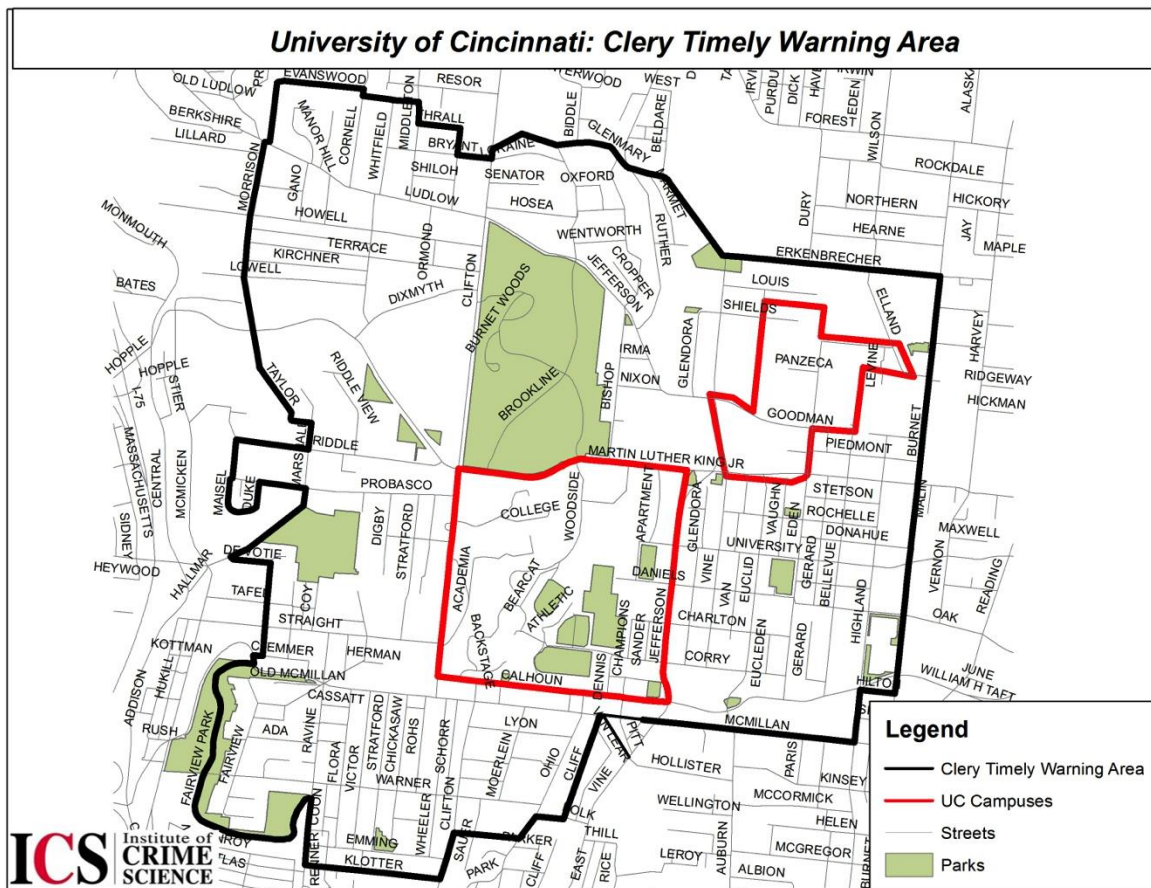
University of Cincinnati: Clery Timely Warning Area

OLD LUDLOW
EVANSWOOD
RESOR
ERWOOD
WEST
IRVI
PURDU
DICK
HAVE
IRWIN
EDEN
ALASKA
BERKSHIRE
LILLARD
MANOR HILL
CORNELL
WHITFIELD
MIDDLETON
THRALL
BRYANT
CRAINE
BIDDLE
BELDARE
GLENMARY
FOREST
WILSON
MORRISON
GANO
SHILOH
SENATOR
OXFORD
CARMEL
ROCKDALE
LUDLOW
HOSEA
NORTHERN
HICKORY
MONMOUTH
HOWELL
WENTWORTH
RUTHER
DURY
HEARNE
JAY
MAPLE
TERRACE
ORMOND
CROPPER
ERKENBRECHER
KIRCHNER
CLIFTON
JEFFERSON
LOUIS
BATES
LOWELL
DIXMYTH
BURNET WOODS
SHIELDS
ELLAND
HARVEY
GLENDORA
IRMA
PANZECA
LEVINE
HOPPLE
HOPPLE
STIER
RIDDLE VIEW
BROOKLINE
BISHOP
NIXON
RIDGEWAY
I-75
TAYLOR
GOODMAN
HICKMAN
MASSACHUSETTS
CENTRAL
RIDDLE
PIEDMONT
BURNET
MCMICKEN
MARSHALL
MARTIN LUTHER KING JR
MAISEL
DUKE
PROBASCO
STETSON
MAIN
SIDNEY
COLLEGE
WOODSIDE
APARTMENT
ROCHELLE
MAXWELL
DIGBY
STRATFORD
GLENDORA
VAUGHN
EDEN
DONAHUE
HEYWOOD
HALLMAR
DEVOTIE
ACADEMIA
UNIVERSITY
VERNON
BEARCAT
DANIELS
VINE
VAN
EUCLID
GERARD
BELLEVUE
READING
TAFEL
COY
ATHLETIC
CHARLTON
OAK
STRAIGHT
BACKSTAGE
CHAMPIONS
SANDER
JEFFERSON
HIGHLAND
KOTTMAN
CLEMMER
HERMAN
CORRY
EUCLEDEN
GERARD
JUNE
HUKILL
OLD MCMILLAN
CALHOUN
DENNIS
WILLIAM H TAFT
CASSATT
HILTON
ADDISON
RUSH
ADA
RAVINE
STRATFORD
CHICKASAW
ROHS
LYON
PITT
MCMILLAN
FLORA
VICTOR
SCHORR
MOERLEIN
OHIO
CLIFF
VINE
HOLLISTER
PARIS
KINSEY
FAIRVIEW PARK
FAIRVIEW
WARNER
WHEELER
CLIFTON
WELLINGTON
MCCORMICK
ROY
FLAS
REINER
COON
EMMING
SAUER
PARK
PARKER
CLIFF
EAST
THILL
RICE
AUBURN
LEROY
ALBION
HELEN
MCGREGOR
BURNET
POLK
LA CLEAR

Legend
Clery Timely Warning Area
UC Campuses
Streets
Parks

ICS Institute of CRIME SCIENCE